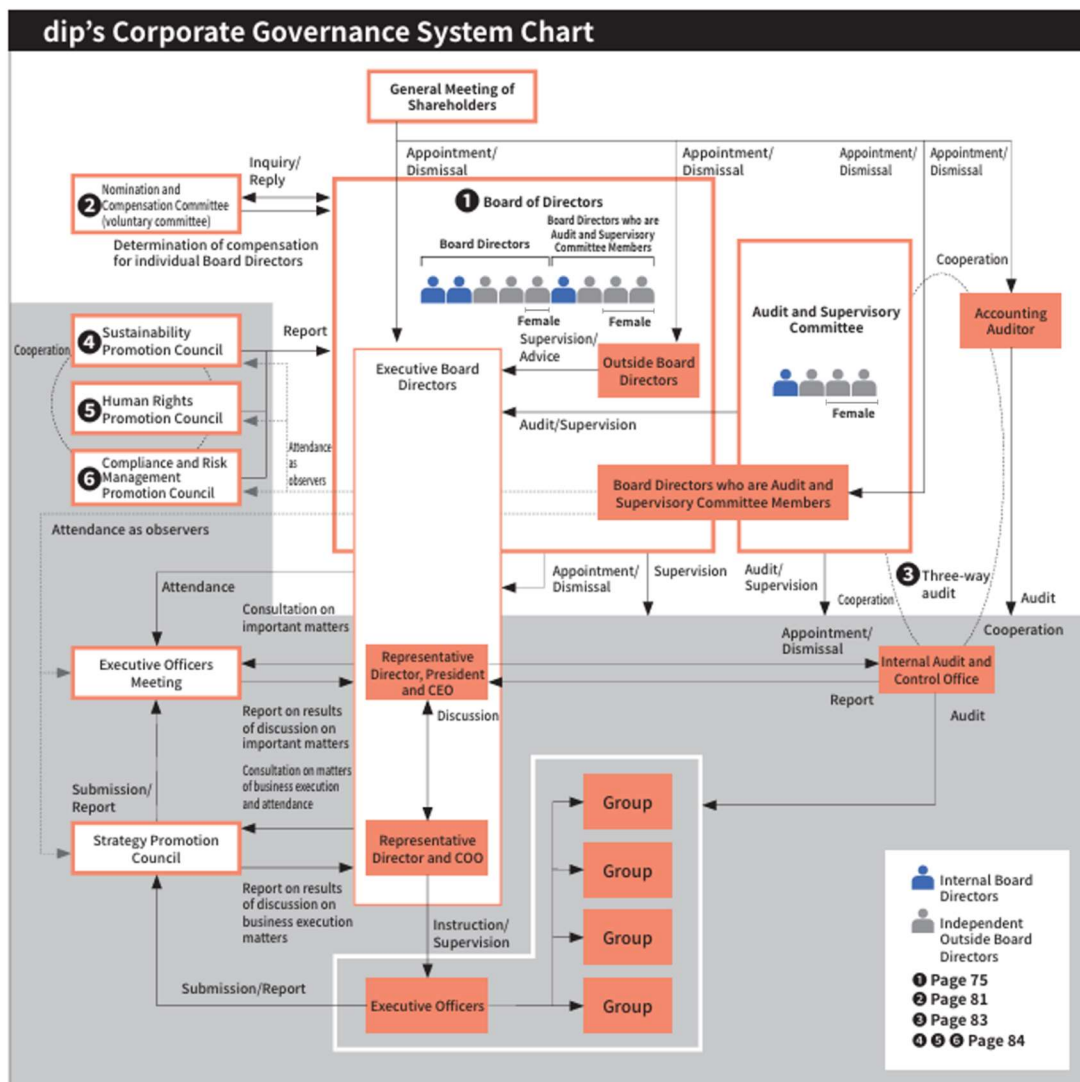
dip's Corporate Governance System Chart

General Meeting of Shareholders

Appointment/ Dismissal

Appointment/ Dismissal

Appointment/ Dismissal

Appointment/ Dismissal

Inquiry/ Reply

❷ Nomination and Compensation Committee (voluntary committee)

Determination of compensation for individual Board Directors

❶ Board of Directors

Board Directors

Board Directors who are Audit and Supervisory Committee Members

Female

Female

Cooperation

Accounting Auditor

Audit and Supervisory Committee

Female

Cooperation

❹ Sustainability Promotion Council

❺ Human Rights Promotion Council

❻ Compliance and Risk Management Promotion Council

Report

Supervision/ Advice

Outside Board Directors

Executive Board Directors

Audit/Supervision

Attendance as observers

Board Directors who are Audit and Supervisory Committee Members

Attendance as observers

Attendance

Appointment/ Dismissal

Supervision

Audit/ Supervision

❸ Three-way audit

Cooperation

Audit

Cooperation

Consultation on important matters

Appointment/ Dismissal

Executive Officers Meeting

Representative Director, President and CEO

Internal Audit and Control Office

Report

Report on results of discussion on important matters

Discussion

Audit

Consultation on matters of business execution and attendance

Submission/ Report

Group

Strategy Promotion Council

Representative Director and COO

Group

Report on results of discussion on business execution matters

Instruction/ Supervision

Group

Submission/Report

Executive Officers

Group

Internal Board Directors

Independent Outside Board Directors

❶ Page 75
❷ Page 81
❸ Page 83
❹❺❻ Page 84